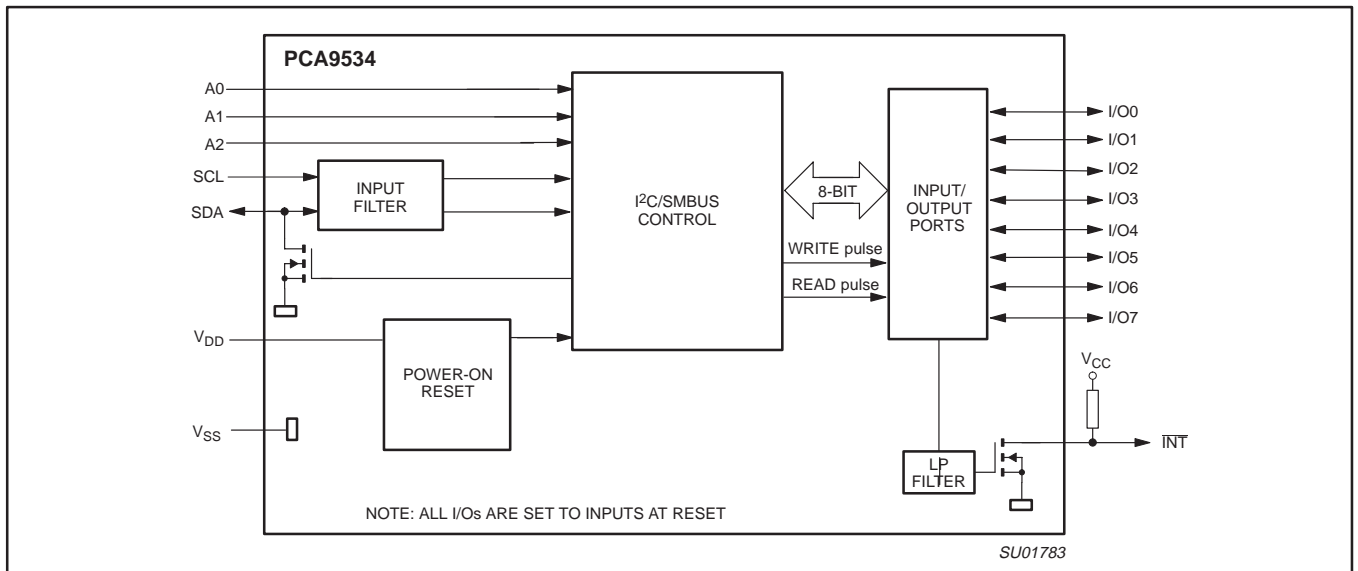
PCA9534

A0
A1
A2
SCL
SDA

INPUT FILTER

I$^2$C/SMBUS CONTROL

8-BIT

WRITE pulse
READ pulse

INPUT/ OUTPUT PORTS

I/O0
I/O1
I/O2
I/O3
I/O4
I/O5
I/O6
I/O7

$V_{DD}$

POWER-ON RESET

$V_{SS}$

$V_{CC}$

$\overline{INT}$

LP FILTER

NOTE: ALL I/Os ARE SET TO INPUTS AT RESET

SU01783